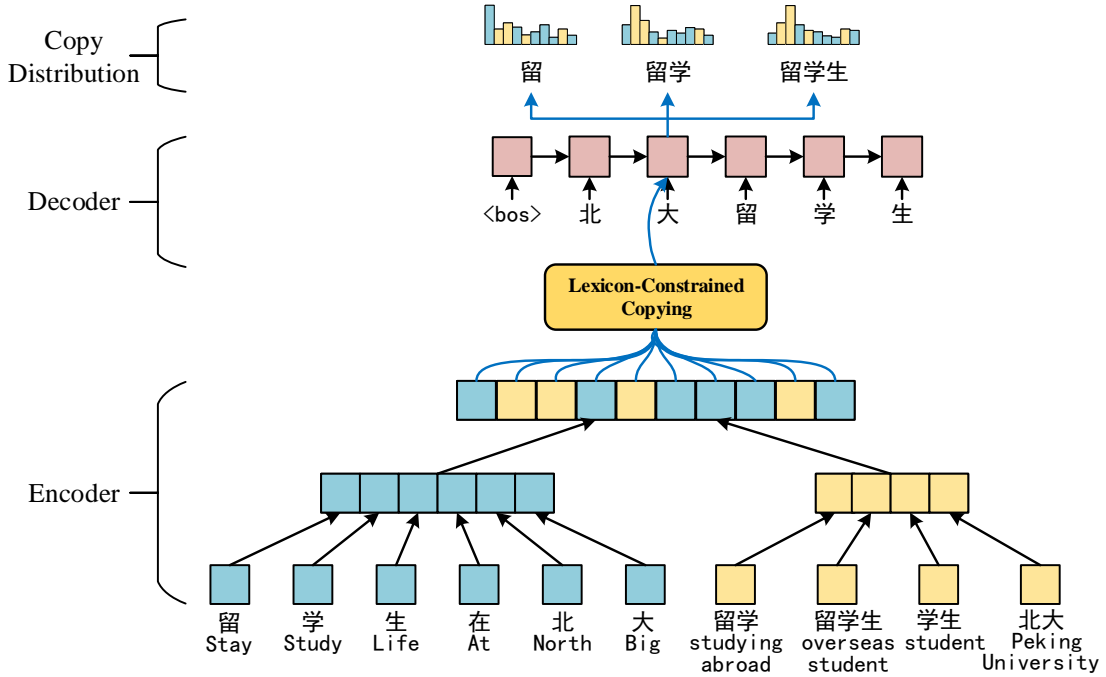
Copy Distribution

留 留学 留学生

Decoder

<bos> 北 大 留 学 生

Lexicon-Constrained Copying

Encoder

留 Stay
学 Study
生 Life
在 At
北 North
大 Big
留学 studying abroad
留学生 overseas student
学生 student
北大 Peking University